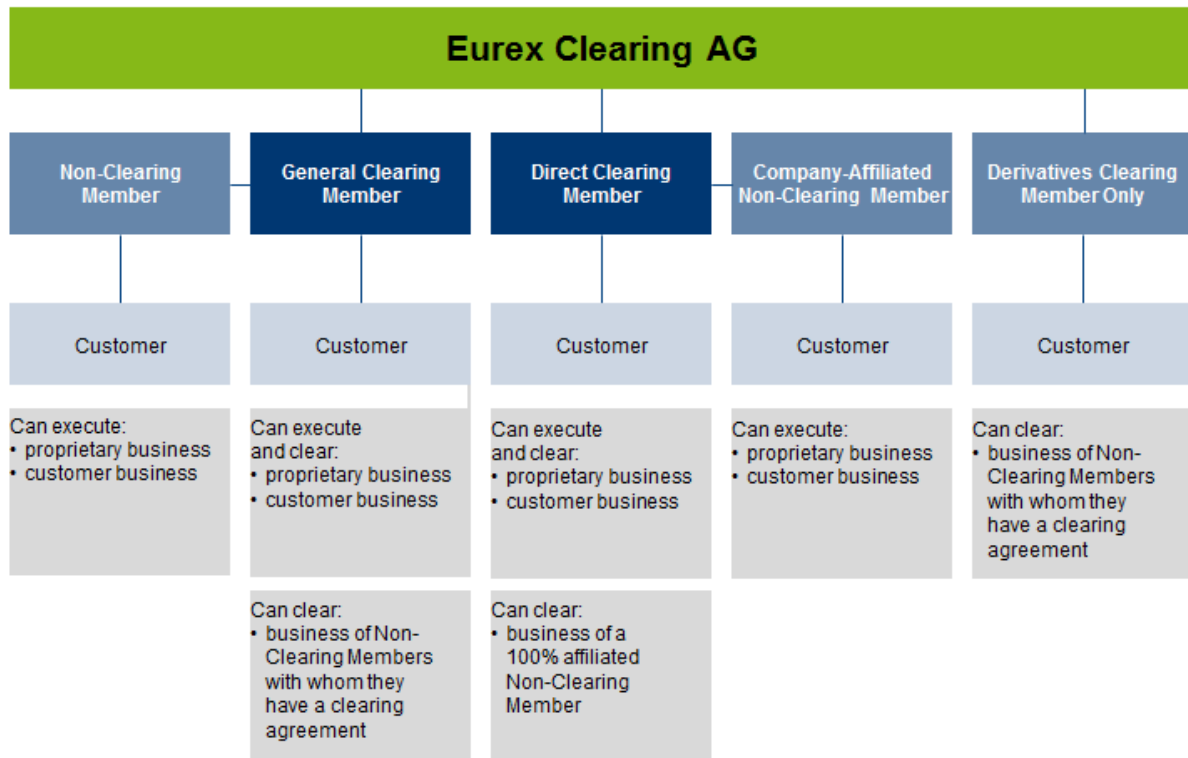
Eurex Clearing AG

Non-Clearing Member

General Clearing Member

Direct Clearing Member

Company-Affiliated Non-Clearing Member

Derivatives Clearing Member Only

Customer

Customer

Customer

Customer

Customer

Can execute:
• proprietary business
• customer business

Can execute and clear:
• proprietary business
• customer business

Can execute and clear:
• proprietary business
• customer business

Can execute:
• proprietary business
• customer business

Can clear:
• business of Non-Clearing Members with whom they have a clearing agreement

Can clear:
• business of Non-Clearing Members with whom they have a clearing agreement

Can clear:
• business of a 100% affiliated Non-Clearing Member